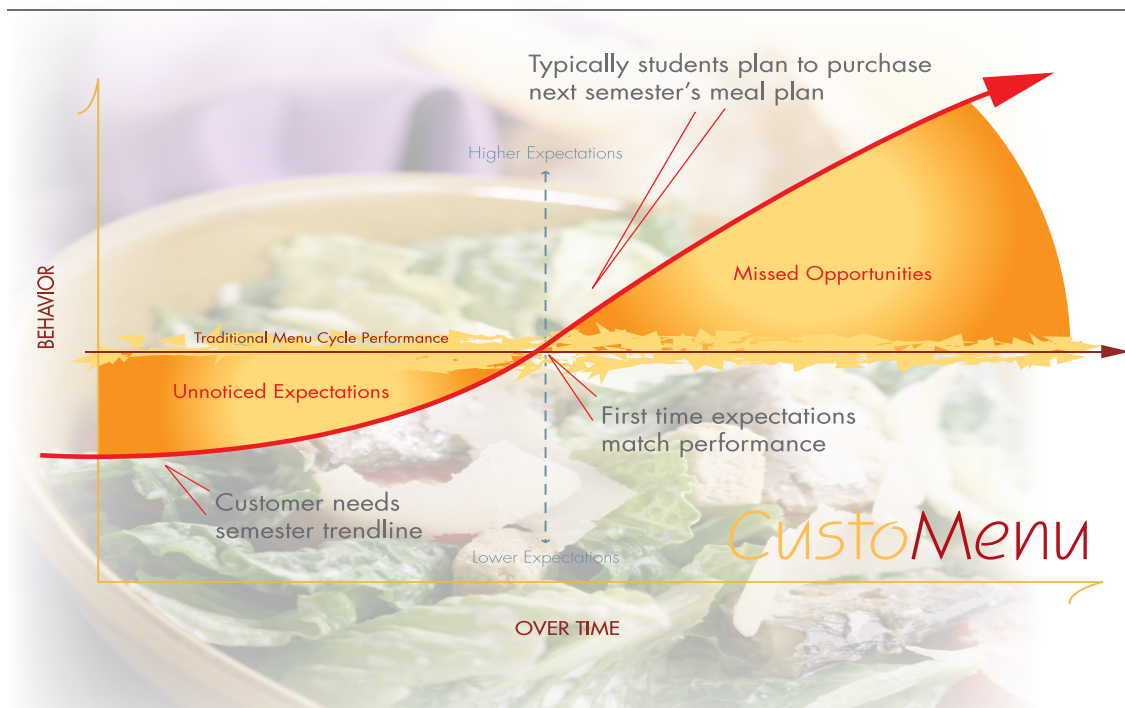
Typically students plan to purchase next semester's meal plan

Higher Expectations

BEHAVIOR

Missed Opportunities

Traditional Menu Cycle Performance

Unnoticed Expectations

First time expectations match performance

Customer needs semester trendline

Lower Expectations

CustoMenu

OVER TIME